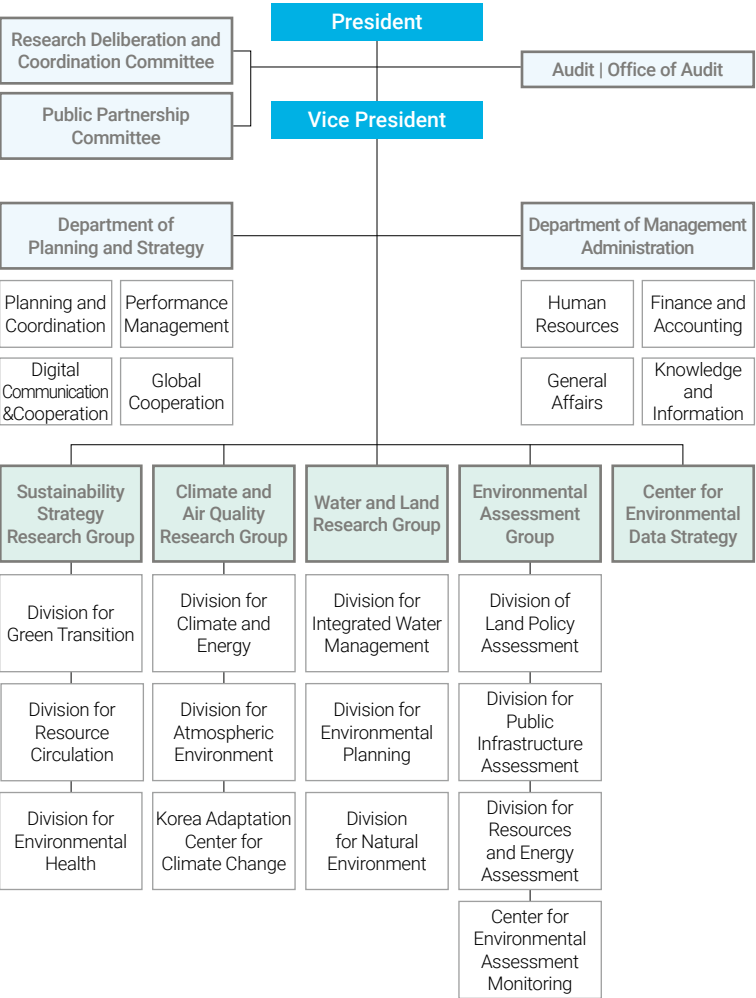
President

Research Deliberation and Coordination Committee

Public Partnership Committee

Audit | Office of Audit

Vice President

Department of Planning and Strategy

Department of Management Administration

Planning and Coordination

Performance Management

Digital Communication &Cooperation

Global Cooperation

Human Resources

Finance and Accounting

General Affairs

Knowledge and Information

Sustainability Strategy Research Group

Climate and Air Quality Research Group

Water and Land Research Group

Environmental Assessment Group

Center for Environmental Data Strategy

Division for Green Transition

Division for Resource Circulation

Division for Environmental Health

Division for Climate and Energy

Division for Atmospheric Environment

Korea Adaptation Center for Climate Change

Division for Integrated Water Management

Division for Environmental Planning

Division for Natural Environment

Division of Land Policy Assessment

Division for Public Infrastructure Assessment

Division for Resources and Energy Assessment

Center for Environmental Assessment Monitoring